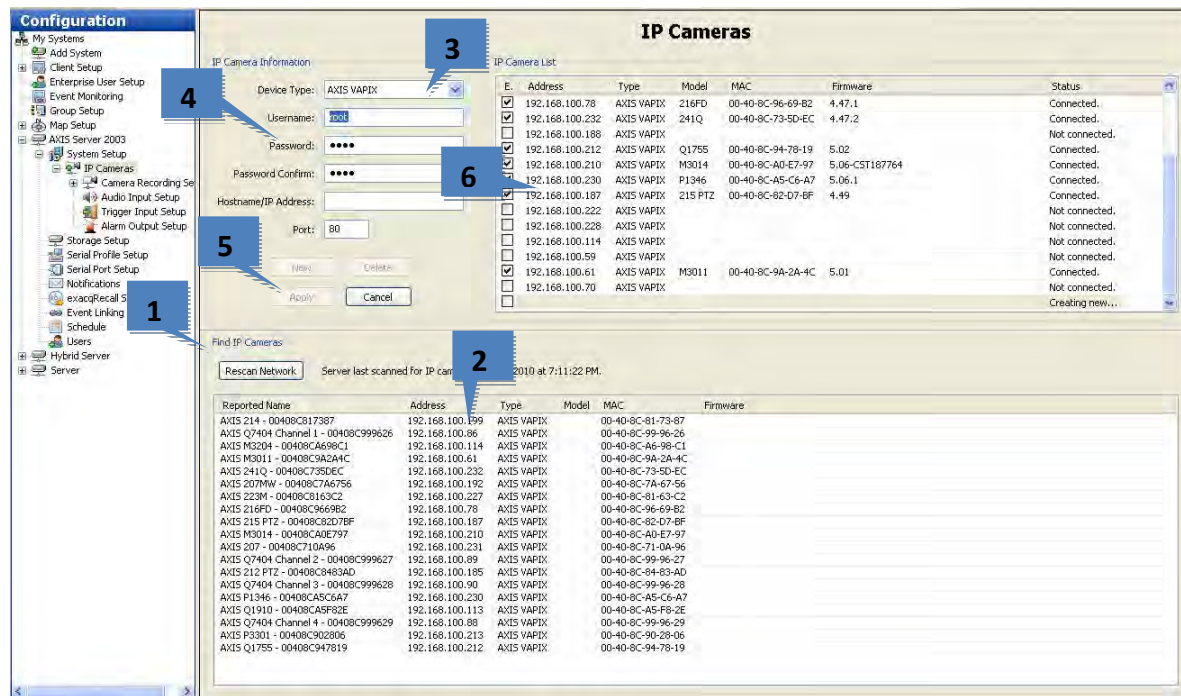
Configuration
My Systems
Add System
Client Setup
Enterprise User Setup
Event Monitoring
Group Setup
Map Setup
AXIS Server 2003
System Setup
IP Cameras
Camera Recording Se
Audio Input Setup
Trigger Input Setup
Alarm Output Setup
Storage Setup
Serial Profile Setup
Serial Port Setup
Notifications
exacqRecall S
Event Linking
Schedule
Users
Hybrid Server
Server

IP Cameras

IP Camera Information
Device Type: AXIS VAPIX
Username: root
Password: ••••
Password Confirm: ••••
Hostname/IP Address:
Port: 80
New Delete
Apply Cancel

IP Camera List

| E. | Address | Type | Model | MAC | Firmware | Status |
|---|---|---|---|---|---|---|
| ☑ | 192.168.100.78 | AXIS VAPIX | 216FD | 00-40-8C-96-69-B2 | 4.47.1 | Connected. |
| ☑ | 192.168.100.232 | AXIS VAPIX | 241Q | 00-40-8C-73-5D-EC | 4.47.2 | Connected. |
| ☐ | 192.168.100.188 | AXIS VAPIX | | | | Not connected. |
| ☑ | 192.168.100.212 | AXIS VAPIX | Q1755 | 00-40-8C-94-78-19 | 5.02 | Connected. |
| ☑ | 192.168.100.210 | AXIS VAPIX | M3014 | 00-40-8C-A0-E7-97 | 5.06-CST187764 | Connected. |
| ☑ | 192.168.100.230 | AXIS VAPIX | P1346 | 00-40-8C-A5-C6-A7 | 5.06.1 | Connected. |
| ☑ | 192.168.100.187 | AXIS VAPIX | 215 PTZ | 00-40-8C-82-D7-BF | 4.49 | Connected. |
| ☐ | 192.168.100.222 | AXIS VAPIX | | | | Not connected. |
| ☐ | 192.168.100.228 | AXIS VAPIX | | | | Not connected. |
| ☐ | 192.168.100.114 | AXIS VAPIX | | | | Not connected. |
| ☐ | 192.168.100.59 | AXIS VAPIX | | | | Not connected. |
| ☑ | 192.168.100.61 | AXIS VAPIX | M3011 | 00-40-8C-9A-2A-4C | 5.01 | Connected. |
| ☐ | 192.168.100.70 | AXIS VAPIX | | | | Not connected. |
| ☐ | | | | | | Creating new... |

Find IP Cameras
Rescan Network Server last scanned for IP cam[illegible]2010 at 7:11:22 PM.

| Reported Name | Address | Type | Model | MAC | Firmware |
|---|---|---|---|---|---|
| AXIS 214 - 00408C817387 | 192.168.100.199 | AXIS VAPIX | | 00-40-8C-81-73-87 | |
| AXIS Q7404 Channel 1 - 00408C999626 | 192.168.100.86 | AXIS VAPIX | | 00-40-8C-99-96-26 | |
| AXIS M3204 - 00408CA698C1 | 192.168.100.114 | AXIS VAPIX | | 00-40-8C-A6-98-C1 | |
| AXIS M3011 - 00408C9A2A4C | 192.168.100.61 | AXIS VAPIX | | 00-40-8C-9A-2A-4C | |
| AXIS 241Q - 00408C735DEC | 192.168.100.232 | AXIS VAPIX | | 00-40-8C-73-5D-EC | |
| AXIS 207MW - 00408C7A6756 | 192.168.100.192 | AXIS VAPIX | | 00-40-8C-7A-67-56 | |
| AXIS 223M - 00408C8163C2 | 192.168.100.227 | AXIS VAPIX | | 00-40-8C-81-63-C2 | |
| AXIS 216FD - 00408C9669B2 | 192.168.100.78 | AXIS VAPIX | | 00-40-8C-96-69-B2 | |
| AXIS 215 PTZ - 00408C82D7BF | 192.168.100.187 | AXIS VAPIX | | 00-40-8C-82-D7-BF | |
| AXIS M3014 - 00408CA0E797 | 192.168.100.210 | AXIS VAPIX | | 00-40-8C-A0-E7-97 | |
| AXIS 207 - 00408C710A96 | 192.168.100.231 | AXIS VAPIX | | 00-40-8C-71-0A-96 | |
| AXIS Q7404 Channel 2 - 00408C999627 | 192.168.100.89 | AXIS VAPIX | | 00-40-8C-99-96-27 | |
| AXIS 212 PTZ - 00408C8483AD | 192.168.100.185 | AXIS VAPIX | | 00-40-8C-84-83-AD | |
| AXIS Q7404 Channel 3 - 00408C999628 | 192.168.100.90 | AXIS VAPIX | | 00-40-8C-99-96-28 | |
| AXIS P1346 - 00408CA5C6A7 | 192.168.100.230 | AXIS VAPIX | | 00-40-8C-A5-C6-A7 | |
| AXIS Q1910 - 00408CA5F82E | 192.168.100.113 | AXIS VAPIX | | 00-40-8C-A5-F8-2E | |
| AXIS Q7404 Channel 4 - 00408C999629 | 192.168.100.88 | AXIS VAPIX | | 00-40-8C-99-96-29 | |
| AXIS P3301 - 00408C902806 | 192.168.100.213 | AXIS VAPIX | | 00-40-8C-90-28-06 | |
| AXIS Q1755 - 00408C947819 | 192.168.100.212 | AXIS VAPIX | | 00-40-8C-94-78-19 | |

1
2
3
4
5
6